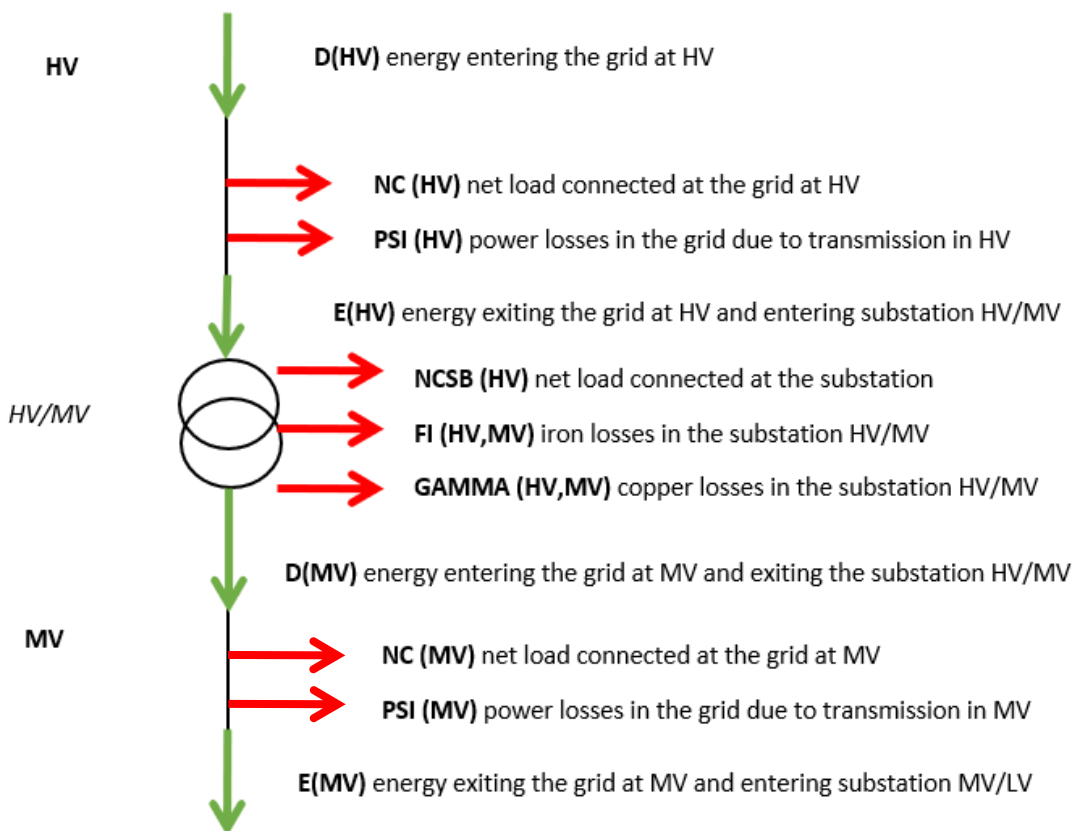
HV

D(HV) energy entering the grid at HV

NC (HV) net load connected at the grid at HV

PSI (HV) power losses in the grid due to transmission in HV

E(HV) energy exiting the grid at HV and entering substation HV/MV

HV/MV

NCSB (HV) net load connected at the substation

FI (HV,MV) iron losses in the substation HV/MV

GAMMA (HV,MV) copper losses in the substation HV/MV

D(MV) energy entering the grid at MV and exiting the substation HV/MV

MV

NC (MV) net load connected at the grid at MV

PSI (MV) power losses in the grid due to transmission in MV

E(MV) energy exiting the grid at MV and entering substation MV/LV